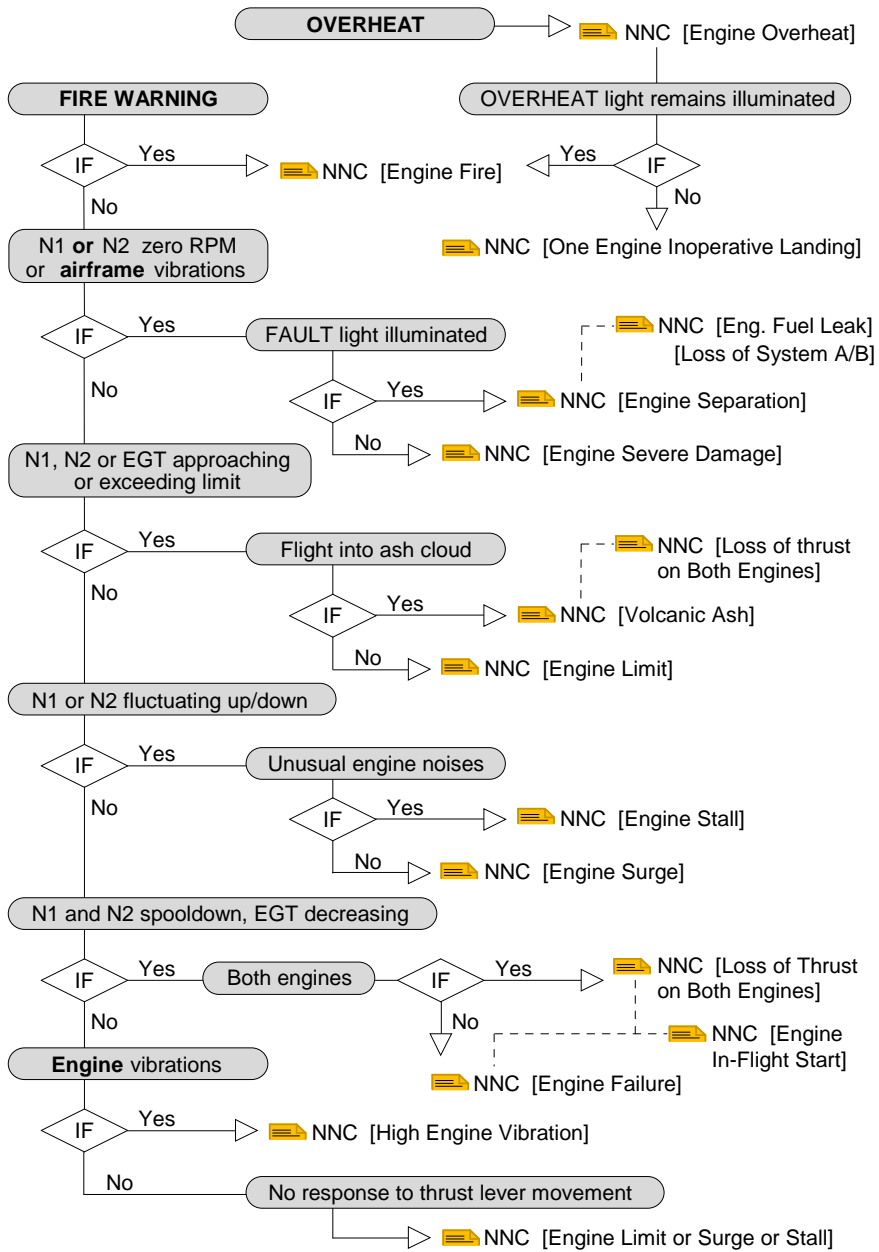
OVERHEAT

NNC [Engine Overheat]

OVERHEAT light remains illuminated

IF

Yes

No

NNC [One Engine Inoperative Landing]

FIRE WARNING

IF

Yes

NNC [Engine Fire]

No

N1 **or** N2 zero RPM or **airframe** vibrations

IF

Yes

FAULT light illuminated

No

NNC [Eng. Fuel Leak] [Loss of System A/B]

IF

Yes

NNC [Engine Separation]

No

NNC [Engine Severe Damage]

N1, N2 or EGT approaching or exceeding limit

IF

Yes

Flight into ash cloud

No

NNC [Loss of thrust on Both Engines]

IF

Yes

NNC [Volcanic Ash]

No

NNC [Engine Limit]

N1 or N2 fluctuating up/down

IF

Yes

Unusual engine noises

No

IF

Yes

NNC [Engine Stall]

No

NNC [Engine Surge]

N1 and N2 spooldown, EGT decreasing

IF

Yes

Both engines

IF

Yes

NNC [Loss of Thrust on Both Engines]

No

No

NNC [Engine In-Flight Start]

NNC [Engine Failure]

**Engine** vibrations

IF

Yes

NNC [High Engine Vibration]

No

No response to thrust lever movement

NNC [Engine Limit or Surge or Stall]